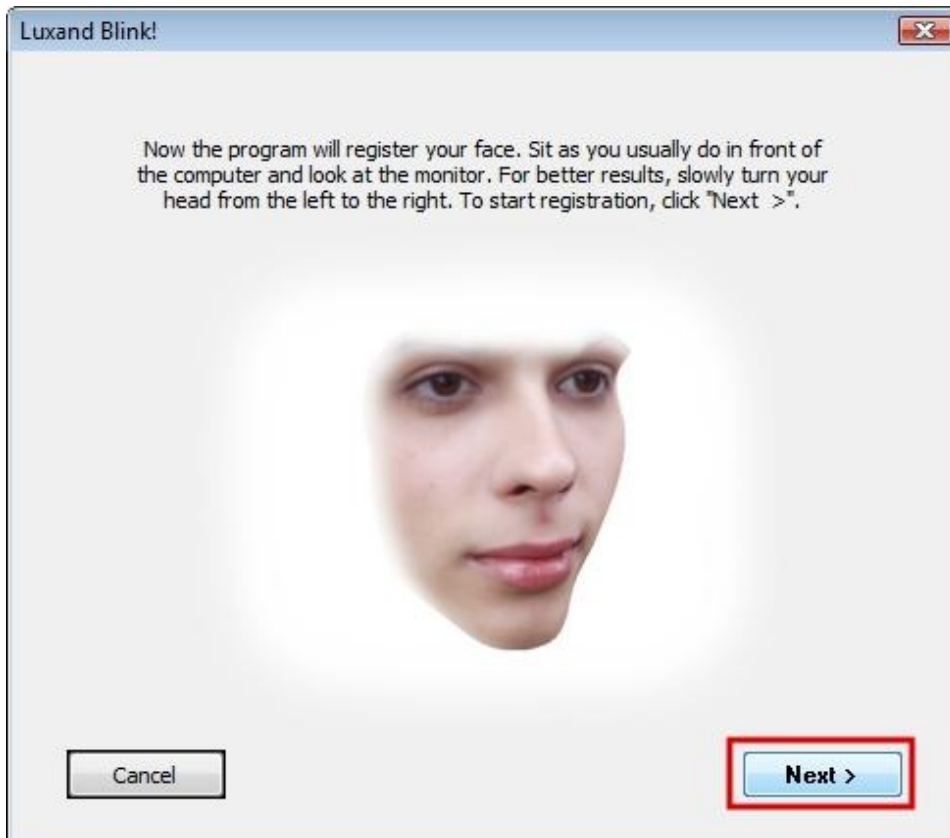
Luxand Blink!

Now the program will register your face. Sit as you usually do in front of the computer and look at the monitor. For better results, slowly turn your head from the left to the right. To start registration, click "Next >".

Cancel

Next >